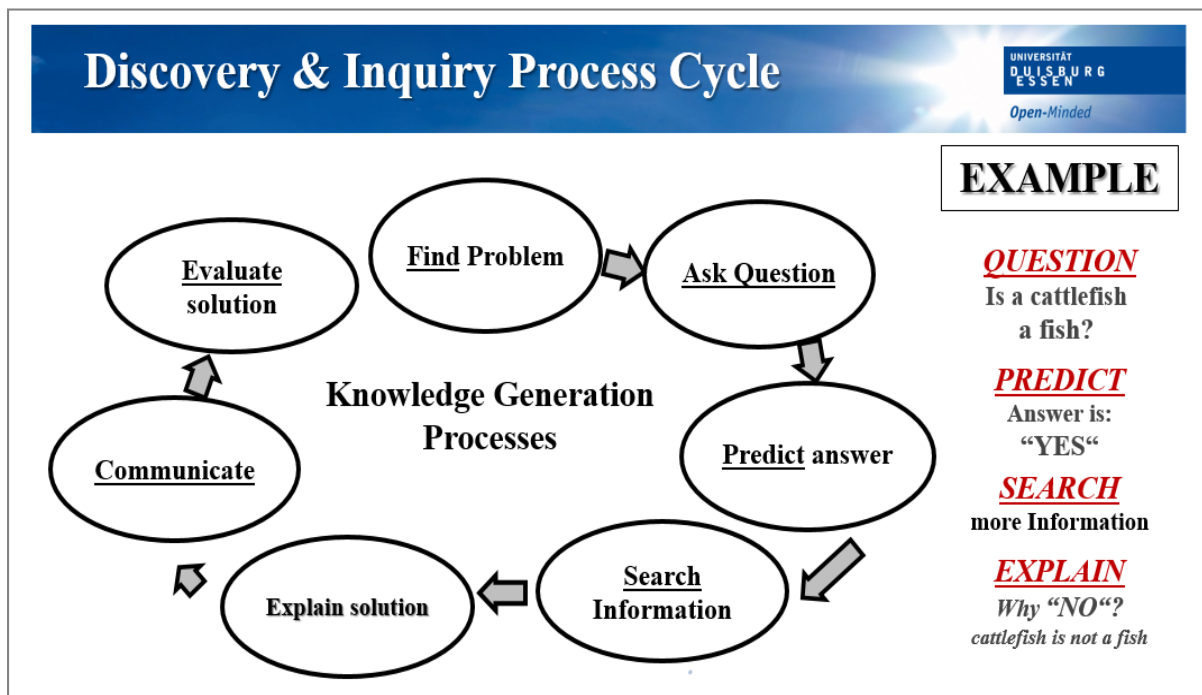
Discovery & Inquiry Process Cycle

UNIVERSITÄT DUISBURG ESSEN
Open-Minded

EXAMPLE

Find Problem

Ask Question

Evaluate solution

Knowledge Generation Processes

Predict answer

Communicate

Search Information

Explain solution

QUESTION
Is a cattlefish a fish?

PREDICT
Answer is: “YES“

SEARCH
more Information

EXPLAIN
Why “NO“?
cattlefish is not a fish